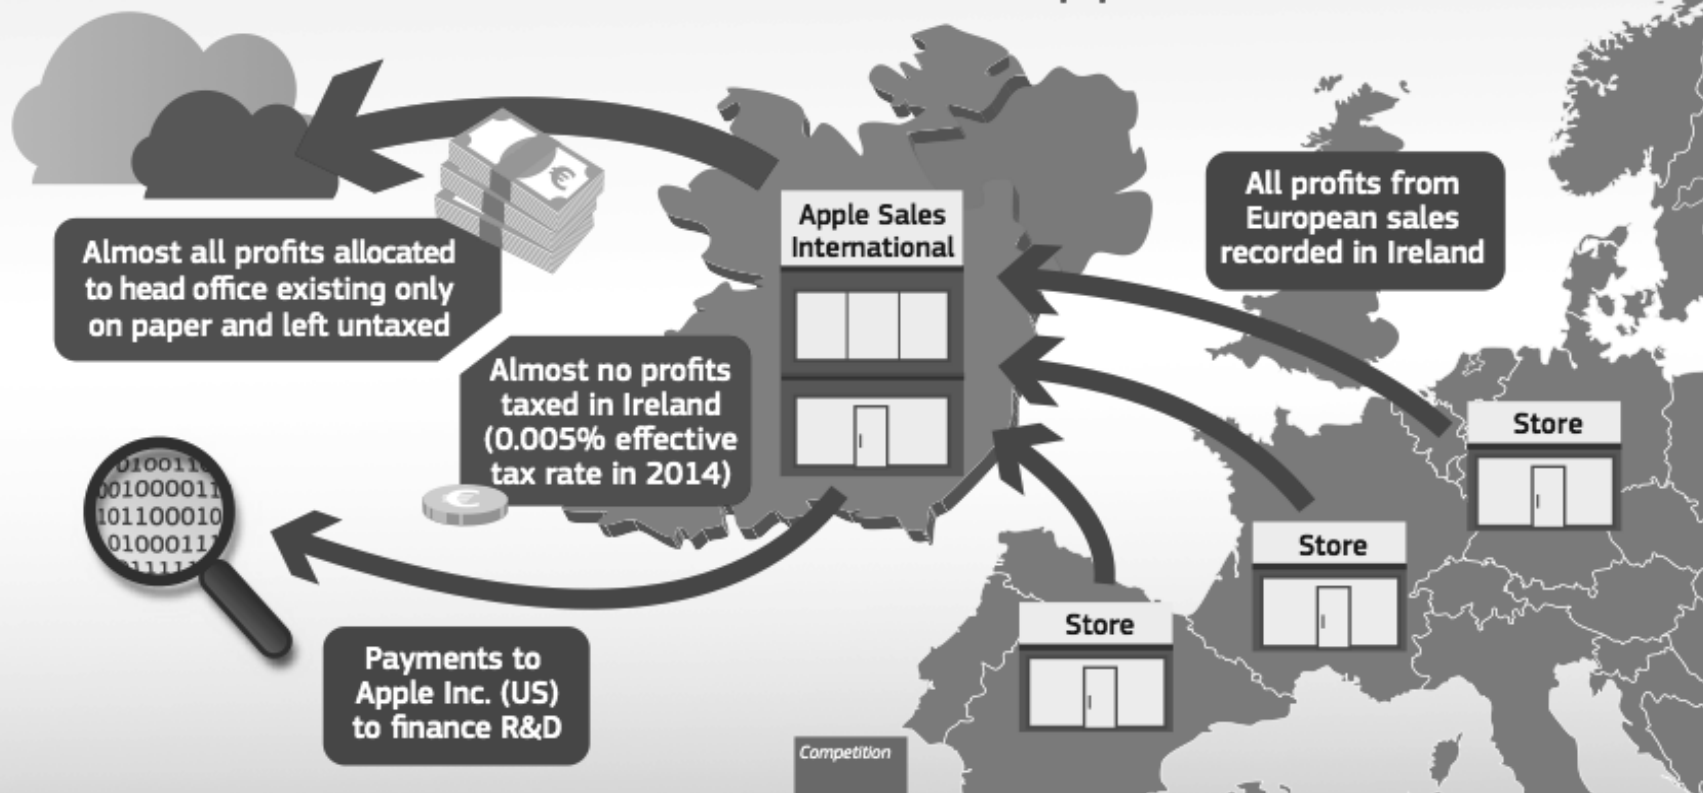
Almost all profits allocated to head office existing only on paper and left untaxed

Apple Sales International

All profits from European sales recorded in Ireland

Almost no profits taxed in Ireland (0.005% effective tax rate in 2014)

Store

Store

Store

Payments to Apple Inc. (US) to finance R&D

Competition